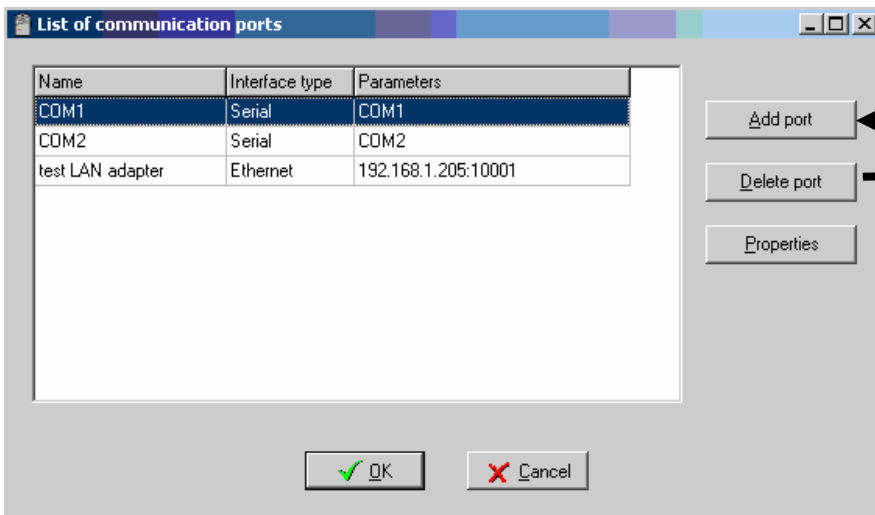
List of communication ports

| Name | Interface type | Parameters |
|---|---|---|
| COM1 | Serial | COM1 |
| COM2 | Serial | COM2 |
| test LAN adapter | Ethernet | 192.168.1.205:10001 |

Add port

Delete port

Properties

OK

Cancel